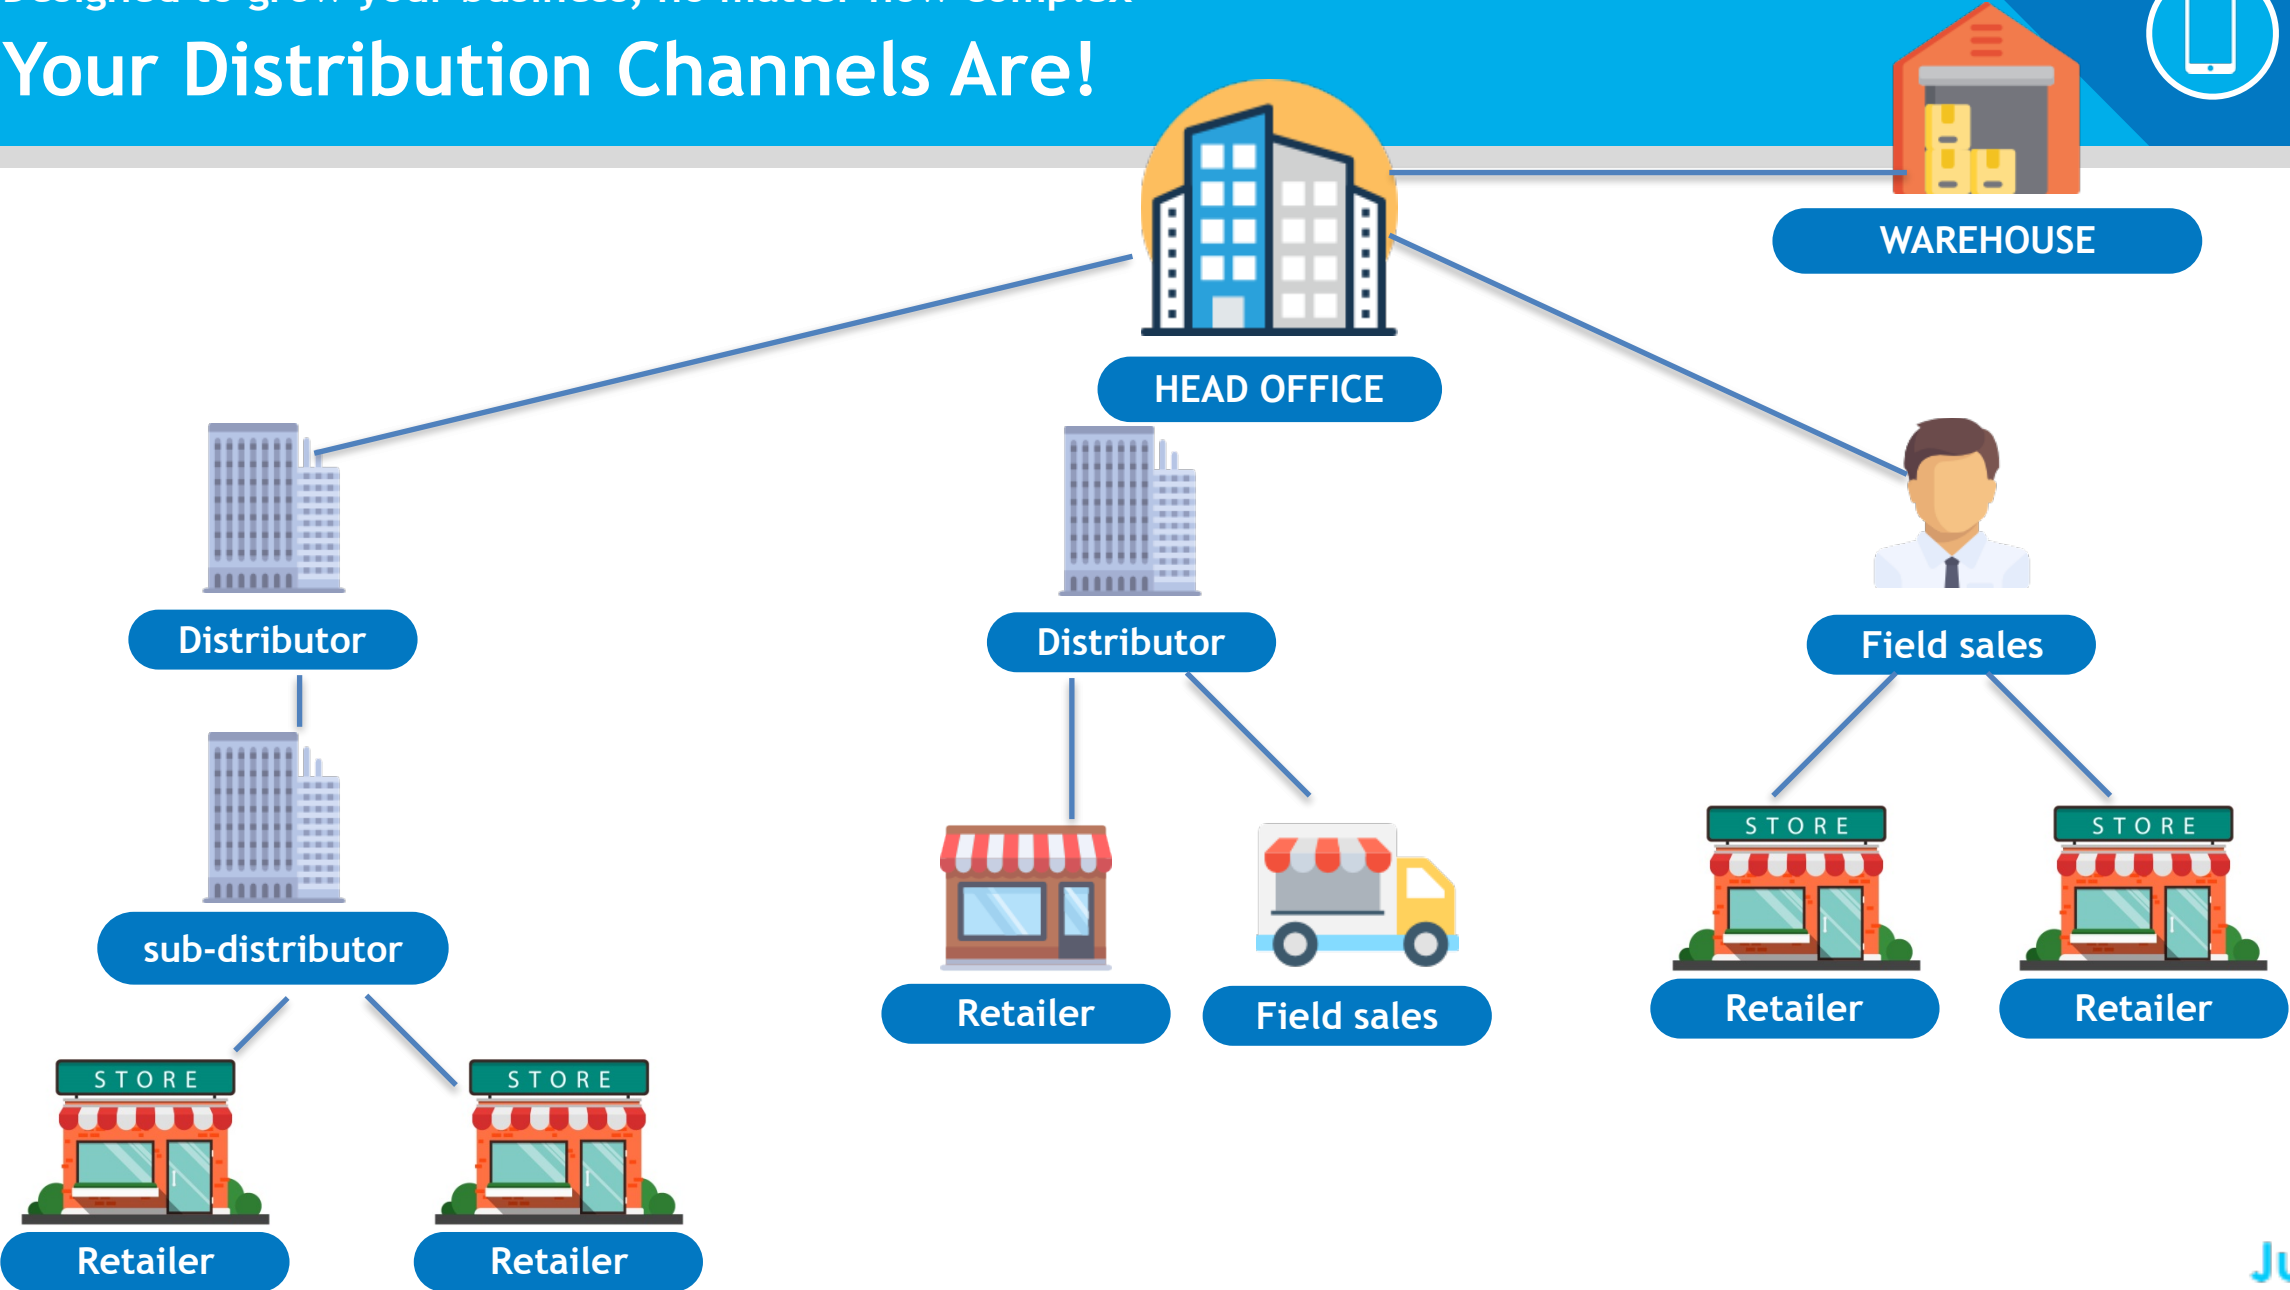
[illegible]

Your Distribution Channels Are!

WAREHOUSE

HEAD OFFICE

Distributor

Distributor

Field sales

sub-distributor

STORE

STORE

STORE

STORE

Retailer

Field sales

Retailer

Retailer

Retailer

Retailer

Ju